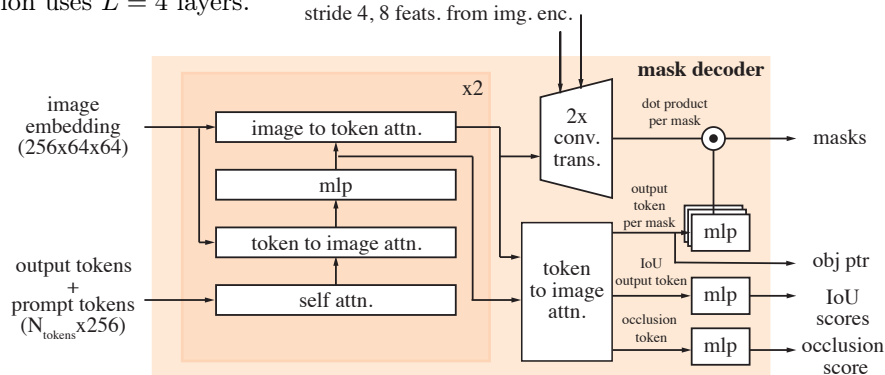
ion uses $L = 4$ layers.

stride 4, 8 feats. from img. enc.

mask decoder

x2

image embedding (256x64x64)

image to token attn.

mlp

token to image attn.

self attn.

output tokens + prompt tokens ($N_{tokens}$x256)

2x conv. trans.

dot product per mask

masks

output token per mask

mlp

obj ptr

token to image attn.

IoU output token

mlp

IoU scores

occlusion token

mlp

occlusion score